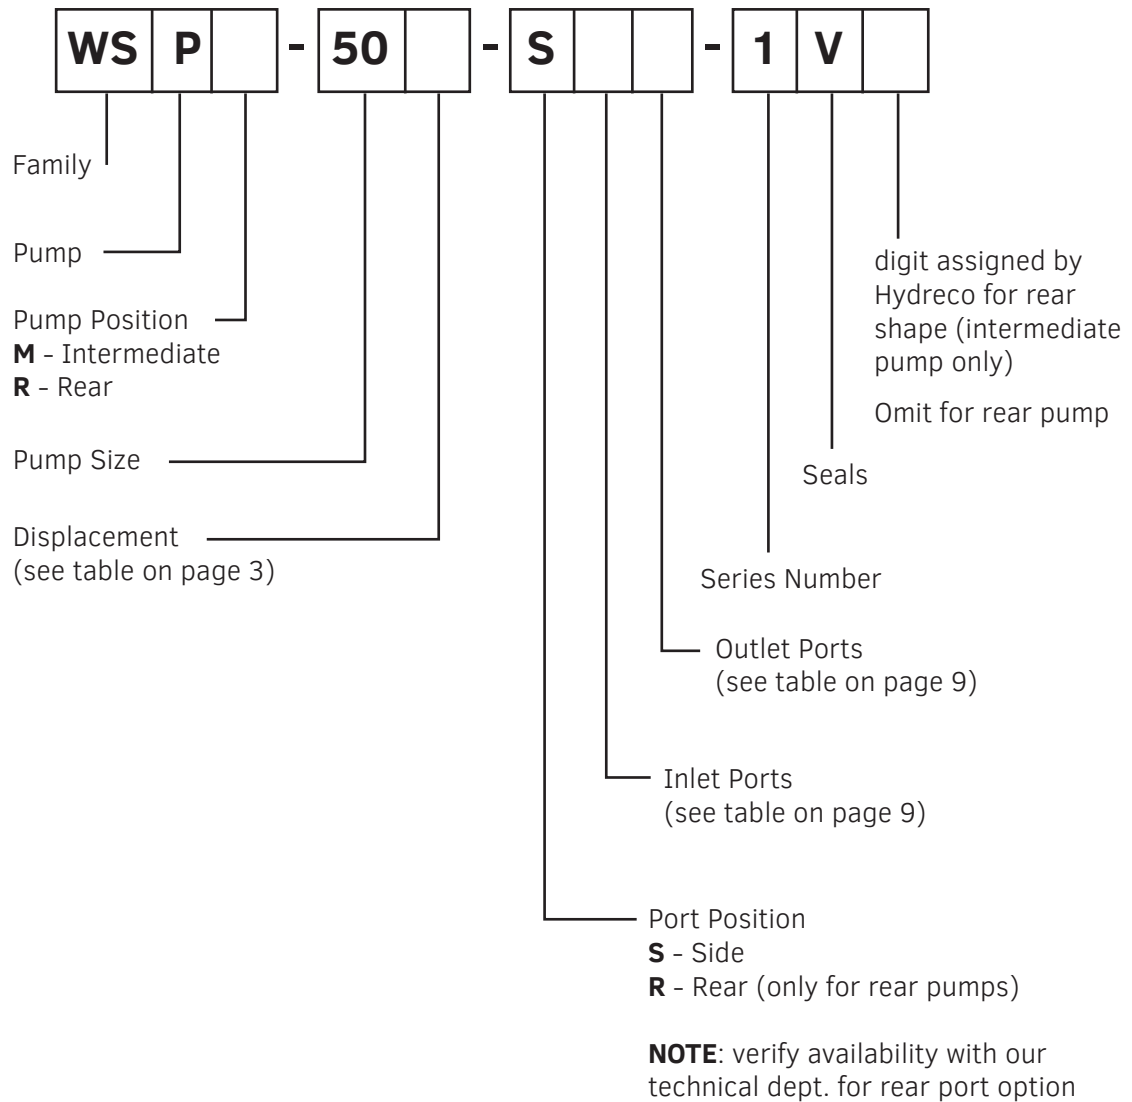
| WS | P | | - | 50 | | - | S | | | - | 1 | V | |
|---|---|---|---|---|---|---|---|---|---|---|---|---|---|

Family

Pump

Pump Position
**M** - Intermediate
**R** - Rear

Pump Size

Displacement
(see table on page 3)

digit assigned by Hydreco for rear shape (intermediate pump only)

Omit for rear pump

Seals

Series Number

Outlet Ports
(see table on page 9)

Inlet Ports
(see table on page 9)

Port Position
**S** - Side
**R** - Rear (only for rear pumps)

**NOTE**: verify availability with our technical dept. for rear port option